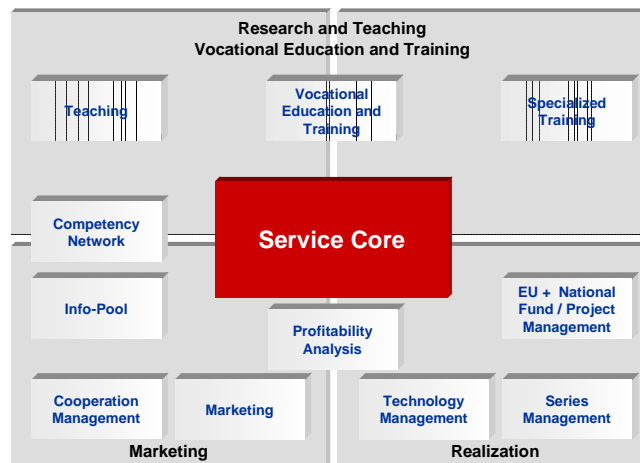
Research and Teaching
Vocational Education and Training

Teaching

Vocational Education and Training

Specialized Training

Competency Network

Service Core

Info-Pool

EU + National Fund / Project Management

Profitability Analysis

Cooperation Management

Marketing

Technology Management

Series Management

Marketing

Realization